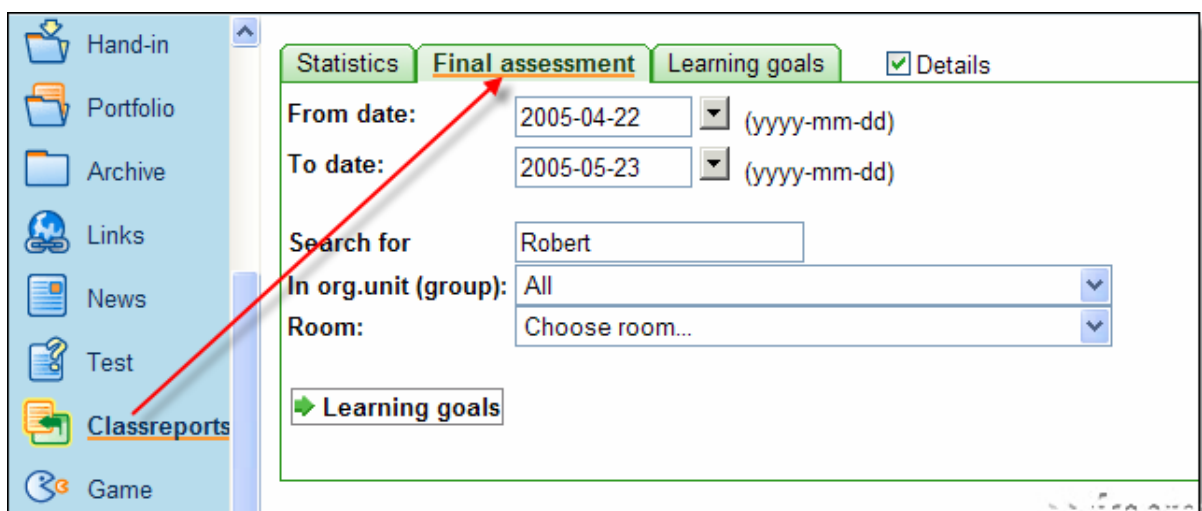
Hand-in
Portfolio
Archive
Links
News
Test
Classreports
Game

Statistics | Final assessment | Learning goals | Details

From date: 2005-04-22 (yyyy-mm-dd)
To date: 2005-05-23 (yyyy-mm-dd)

Search for Robert
In org.unit (group): All
Room: Choose room...

Learning goals